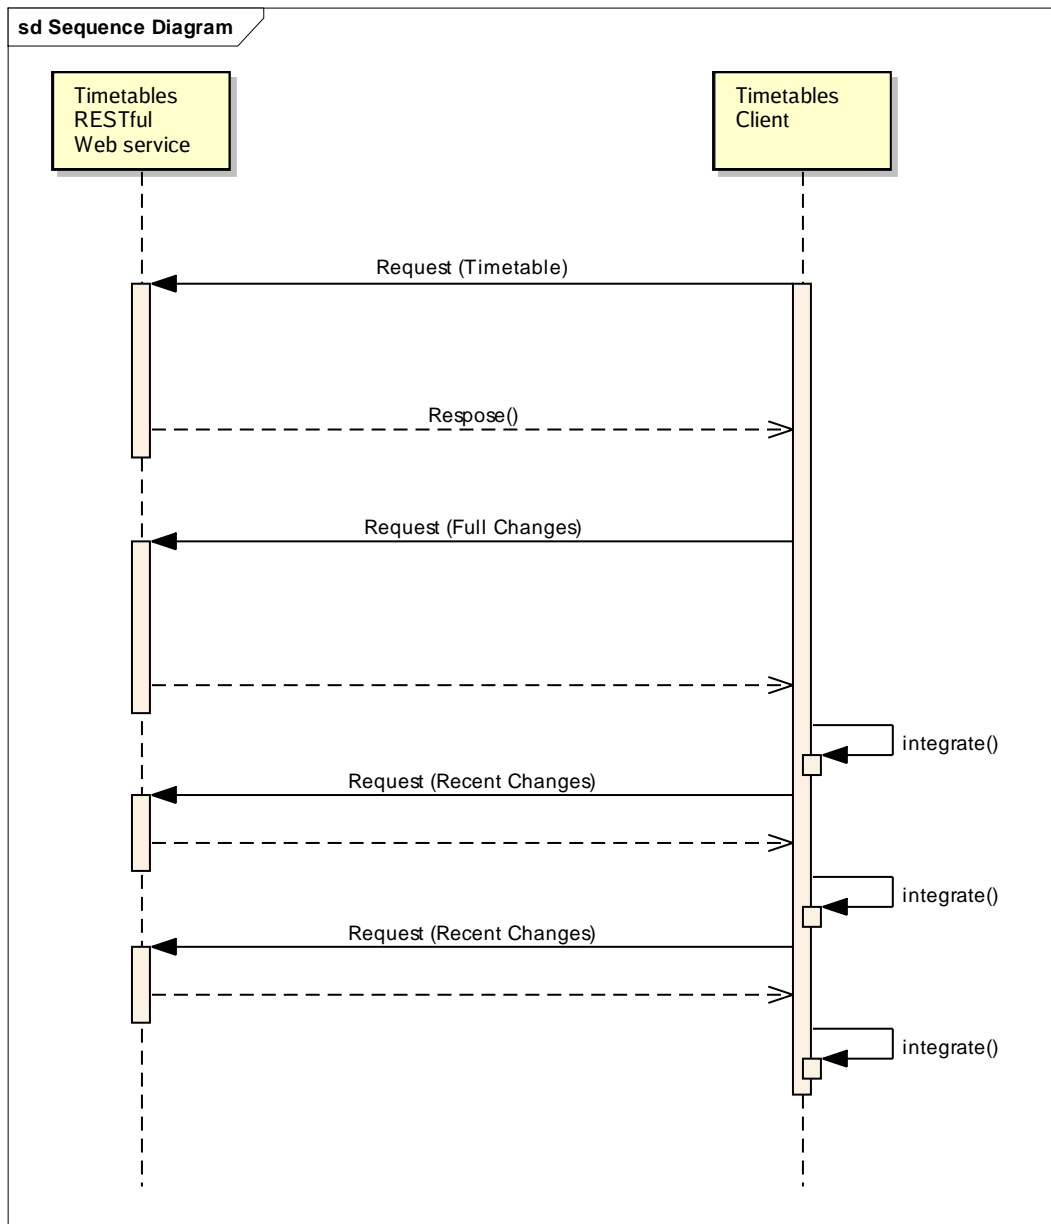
sd Sequence Diagram

Timetables RESTful Web service

Timetables Client

Request (Timetable)

Respose()

Request (Full Changes)

integrate()

Request (Recent Changes)

integrate()

Request (Recent Changes)

integrate()